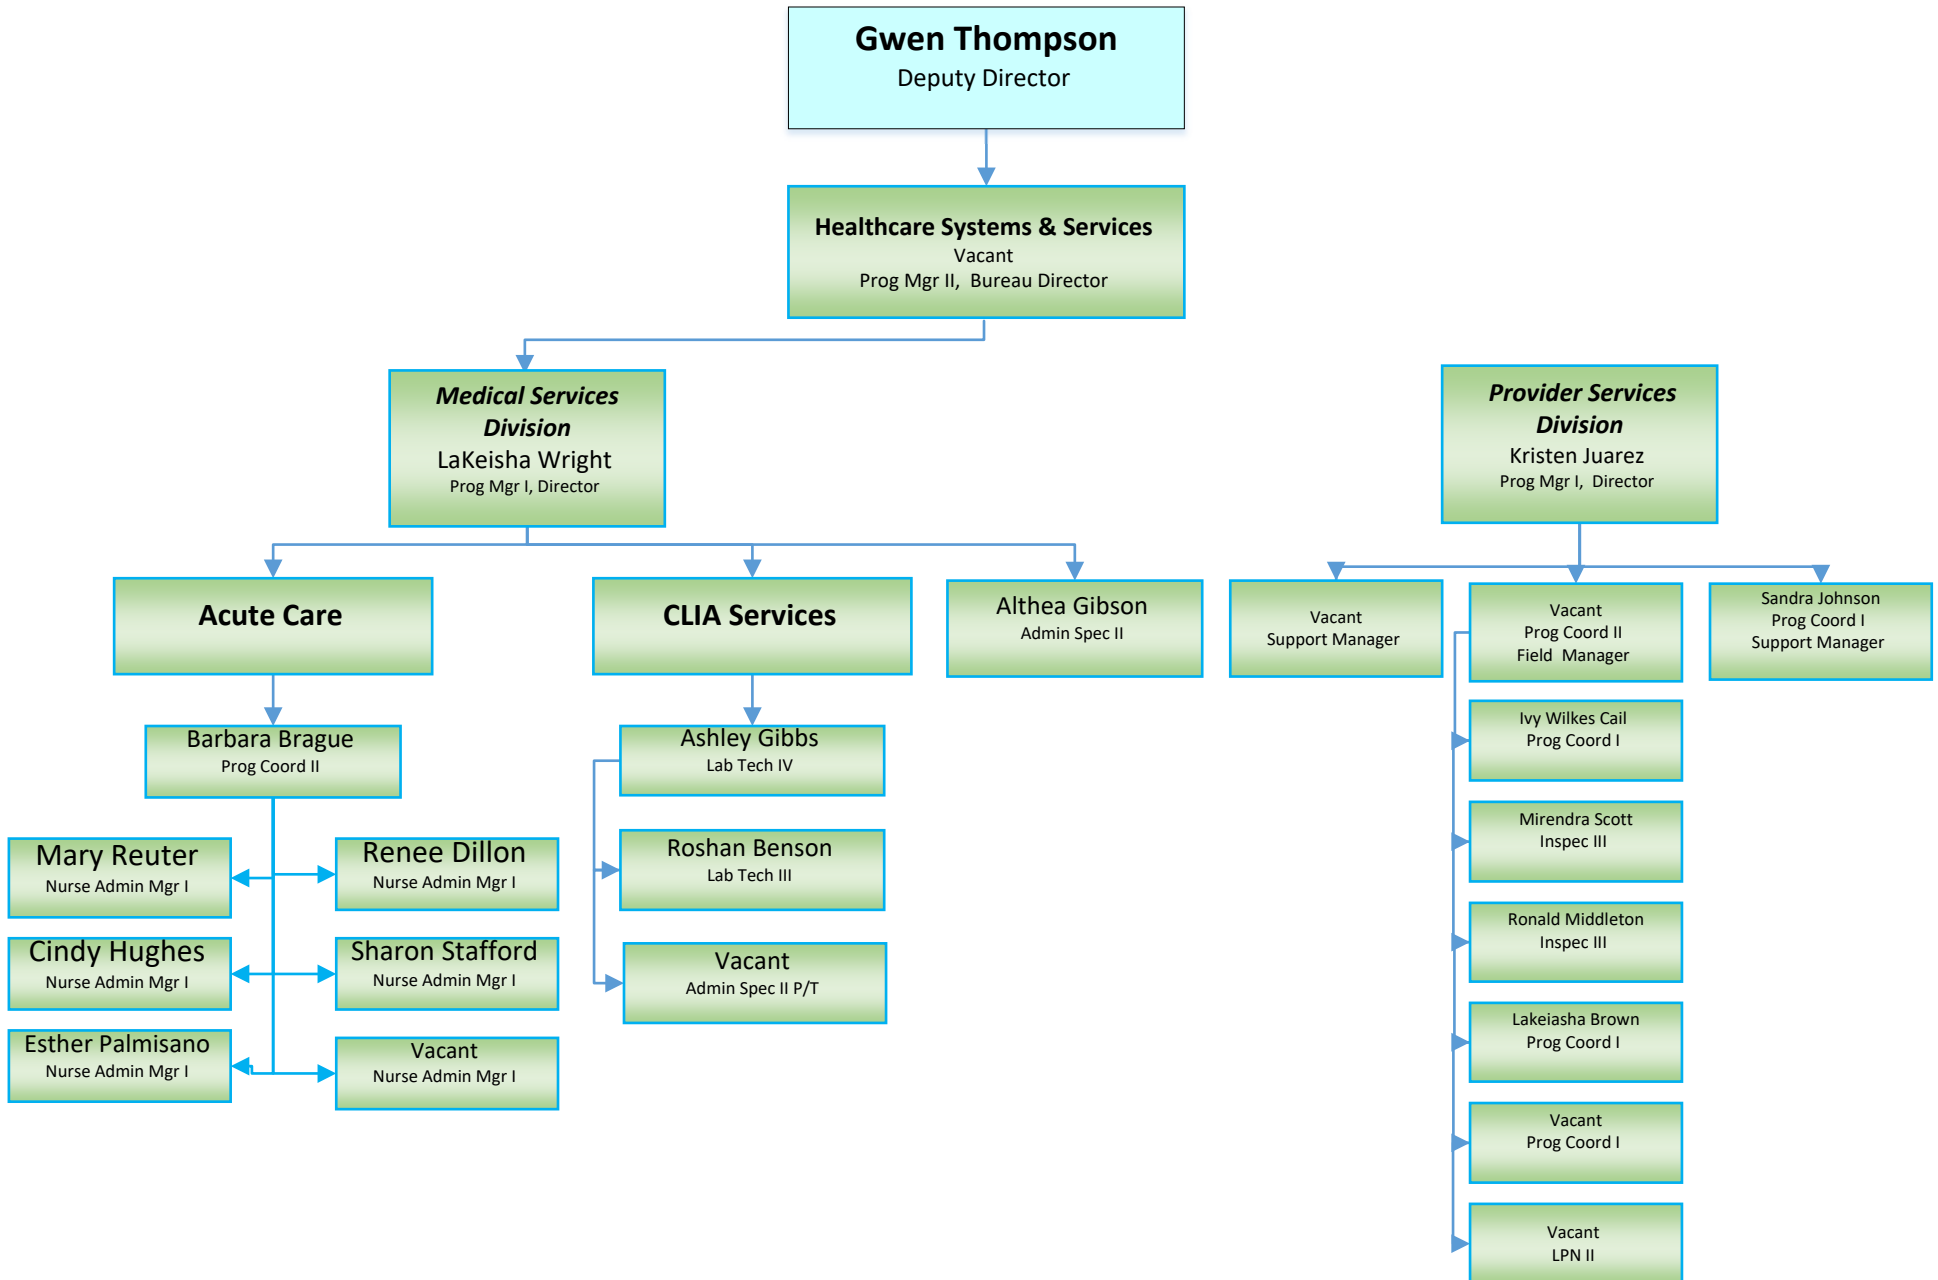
Gwen Thompson
Deputy Director

Healthcare Systems & Services
Vacant
Prog Mgr II, Bureau Director

Medical Services Division
LaKeisha Wright
Prog Mgr I, Director

Provider Services Division
Kristen Juarez
Prog Mgr I, Director

Acute Care

CLIA Services

Althea Gibson
Admin Spec II

Vacant
Support Manager

Vacant
Prog Coord II
Field Manager

Sandra Johnson
Prog Coord I
Support Manager

Barbara Brague
Prog Coord II

Ashley Gibbs
Lab Tech IV

Ivy Wilkes Cail
Prog Coord I

Mary Reuter
Nurse Admin Mgr I

Renee Dillon
Nurse Admin Mgr I

Roshan Benson
Lab Tech III

Mirendra Scott
Inspec III

Cindy Hughes
Nurse Admin Mgr I

Sharon Stafford
Nurse Admin Mgr I

Vacant
Admin Spec II P/T

Ronald Middleton
Inspec III

Esther Palmisano
Nurse Admin Mgr I

Vacant
Nurse Admin Mgr I

Lakeiasha Brown
Prog Coord I

Vacant
Prog Coord I

Vacant
LPN II